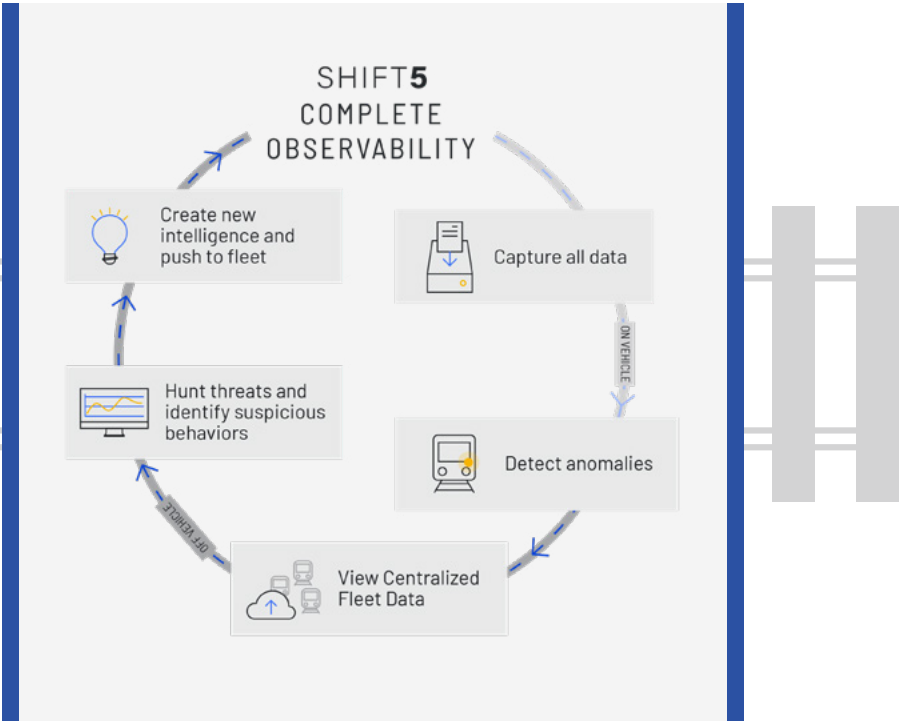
SHIFT5
COMPLETE
OBSERVABILITY

Capture all data

ON VEHICLE

Detect anomalies

View Centralized Fleet Data

OFF VEHICLE

Hunt threats and identify suspicious behaviors

Create new intelligence and push to fleet